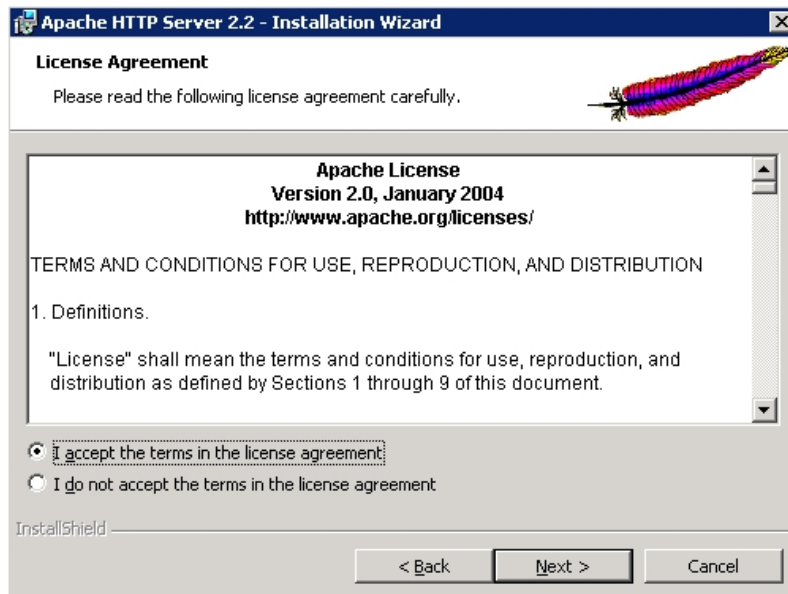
Apache HTTP Server 2.2 - Installation Wizard

License Agreement

Please read the following license agreement carefully.

Apache License
Version 2.0, January 2004
http://www.apache.org/licenses/

TERMS AND CONDITIONS FOR USE, REPRODUCTION, AND DISTRIBUTION

1. Definitions.

"License" shall mean the terms and conditions for use, reproduction, and distribution as defined by Sections 1 through 9 of this document.

I accept the terms in the license agreement

I do not accept the terms in the license agreement

InstallShield

< Back

Next >

Cancel